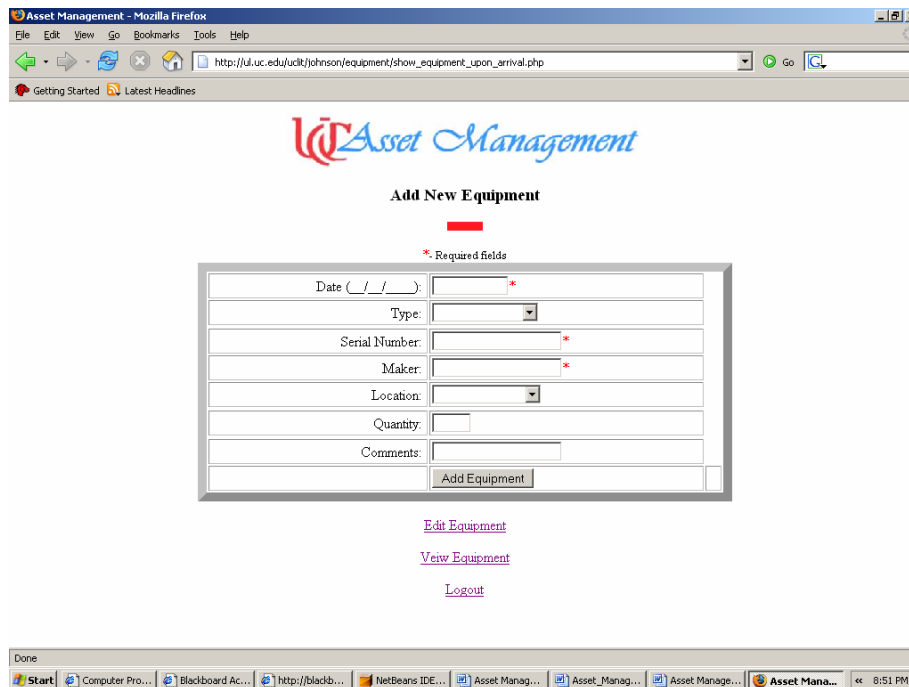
Asset Management - Mozilla Firefox

File Edit View Go Bookmarks Tools Help

http://ul.uc.edu/uclit/johnson/equipment/show_equipment_upon_arrival.php

Go

Getting Started Latest Headlines

UC Asset Management

Add New Equipment

*- Required fields

| Date (__/__/____): | * |
|---|---|
| Type: | |
| Serial Number: | * |
| Maker: | * |
| Location: | |
| Quantity: | |
| Comments: | |
| | Add Equipment |

Edit Equipment

Veiw Equipment

Logout

Done

Start Computer Pro... Blackboard Ac... http://blackb... NetBeans IDE... Asset Manag... Asset_Manag... Asset Manage... Asset Mana... « 8:51 PM